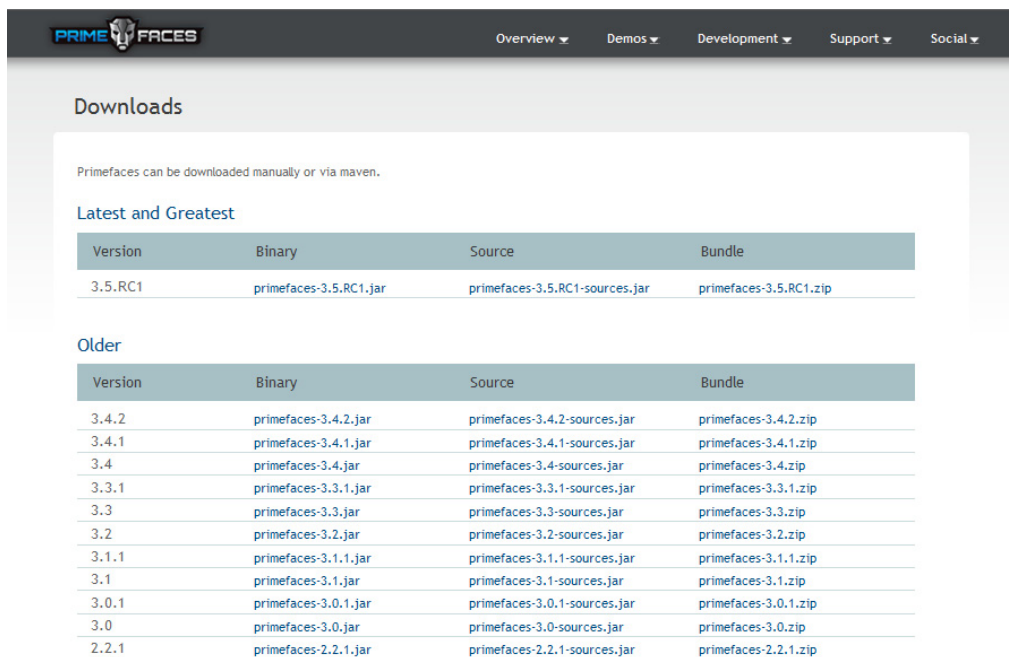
PRIME FACES

Overview Demos Development Support Social

Downloads

Primefaces can be downloaded manually or via maven.

Latest and Greatest

| Version | Binary | Source | Bundle |
|---|---|---|---|
| 3.5.RC1 | primefaces-3.5.RC1.jar | primefaces-3.5.RC1-sources.jar | primefaces-3.5.RC1.zip |

Older

| Version | Binary | Source | Bundle |
|---|---|---|---|
| 3.4.2 | primefaces-3.4.2.jar | primefaces-3.4.2-sources.jar | primefaces-3.4.2.zip |
| 3.4.1 | primefaces-3.4.1.jar | primefaces-3.4.1-sources.jar | primefaces-3.4.1.zip |
| 3.4 | primefaces-3.4.jar | primefaces-3.4-sources.jar | primefaces-3.4.zip |
| 3.3.1 | primefaces-3.3.1.jar | primefaces-3.3.1-sources.jar | primefaces-3.3.1.zip |
| 3.3 | primefaces-3.3.jar | primefaces-3.3-sources.jar | primefaces-3.3.zip |
| 3.2 | primefaces-3.2.jar | primefaces-3.2-sources.jar | primefaces-3.2.zip |
| 3.1.1 | primefaces-3.1.1.jar | primefaces-3.1.1-sources.jar | primefaces-3.1.1.zip |
| 3.1 | primefaces-3.1.jar | primefaces-3.1-sources.jar | primefaces-3.1.zip |
| 3.0.1 | primefaces-3.0.1.jar | primefaces-3.0.1-sources.jar | primefaces-3.0.1.zip |
| 3.0 | primefaces-3.0.jar | primefaces-3.0-sources.jar | primefaces-3.0.zip |
| 2.2.1 | primefaces-2.2.1.jar | primefaces-2.2.1-sources.jar | primefaces-2.2.1.zip |